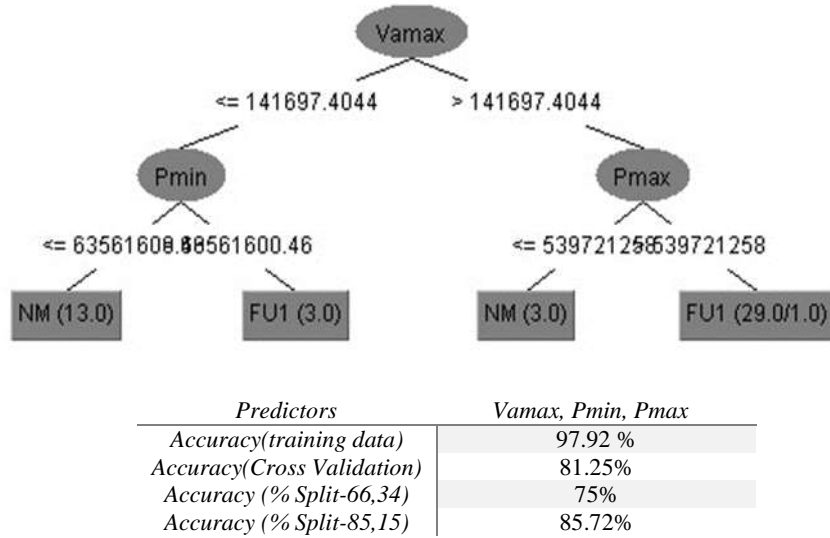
Vamax

<= 141697.4044

> 141697.4044

Pmin

Pmax

<= 63561600.46

> 63561600.46

<= 539721258

> 539721258

NM (13.0)

FU1 (3.0)

NM (3.0)

FU1 (29.0/1.0)

| Predictors | Vamax, Pmin, Pmax |
|---|---|
| Accuracy(training data) | 97.92 % |
| Accuracy(Cross Validation) | 81.25% |
| Accuracy (% Split-66,34) | 75% |
| Accuracy (% Split-85,15) | 85.72% |